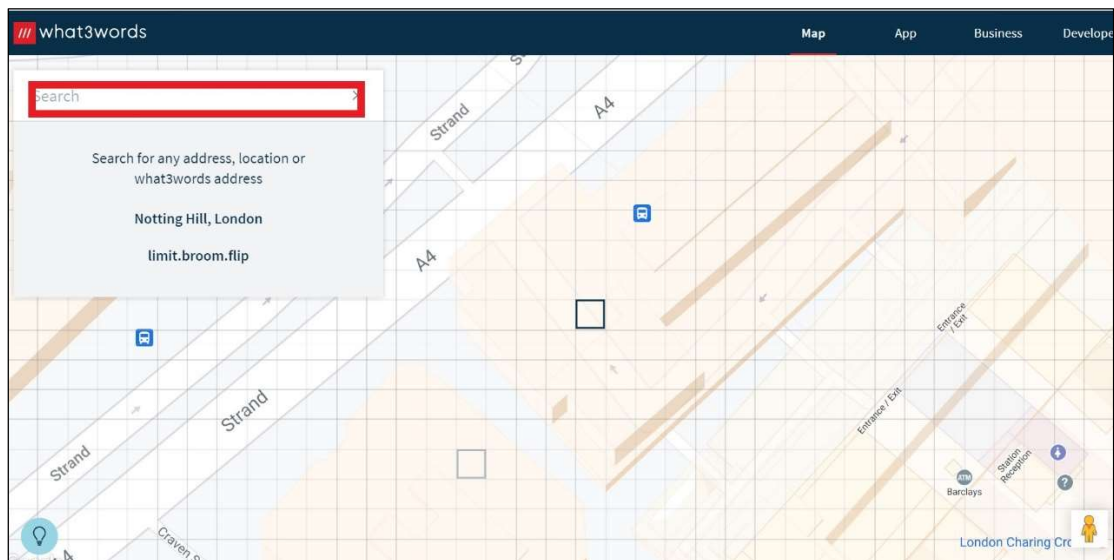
/// what3words

Map App Business Develope

Search ×

Search for any address, location or what3words address

Notting Hill, London

limit.broom.flip

Strand

A4

Strand

A4

Strand

Strand

Craven S

A4

Entrance / Exit

Entrance / Exit

Station Reception

ATM

Barclays

London Charing Cro